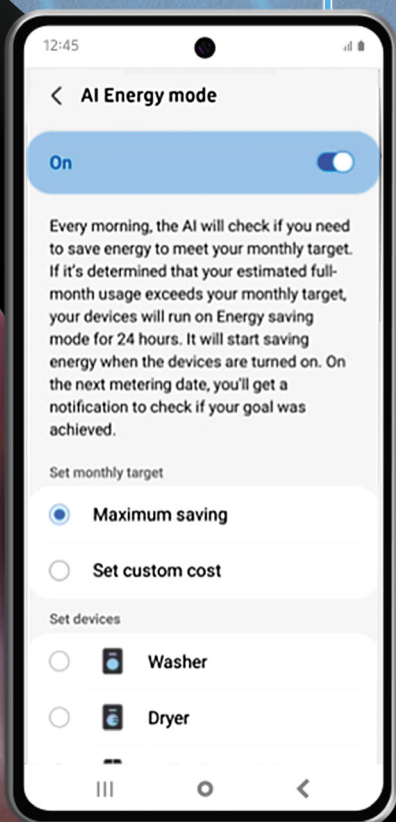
12:45

AI Energy mode

On

Every morning, the AI will check if you need to save energy to meet your monthly target. If it's determined that your estimated full-month usage exceeds your monthly target, your devices will run on Energy saving mode for 24 hours. It will start saving energy when the devices are turned on. On the next metering date, you'll get a notification to check if your goal was achieved.

Set monthly target

Maximum saving

Set custom cost

Set devices

Washer

Dryer